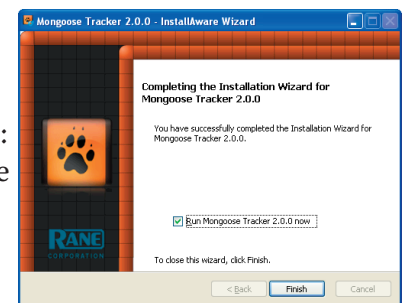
Mongoose Tracker 2.0.0 - InstallAware Wizard

:
e

RANE
CORPORATION

Completing the Installation Wizard for Mongoose Tracker 2.0.0

You have successfully completed the Installation Wizard for Mongoose Tracker 2.0.0.

Run Mongoose Tracker 2.0.0 now

To close this wizard, click Finish.

< Back
Finish
Cancel